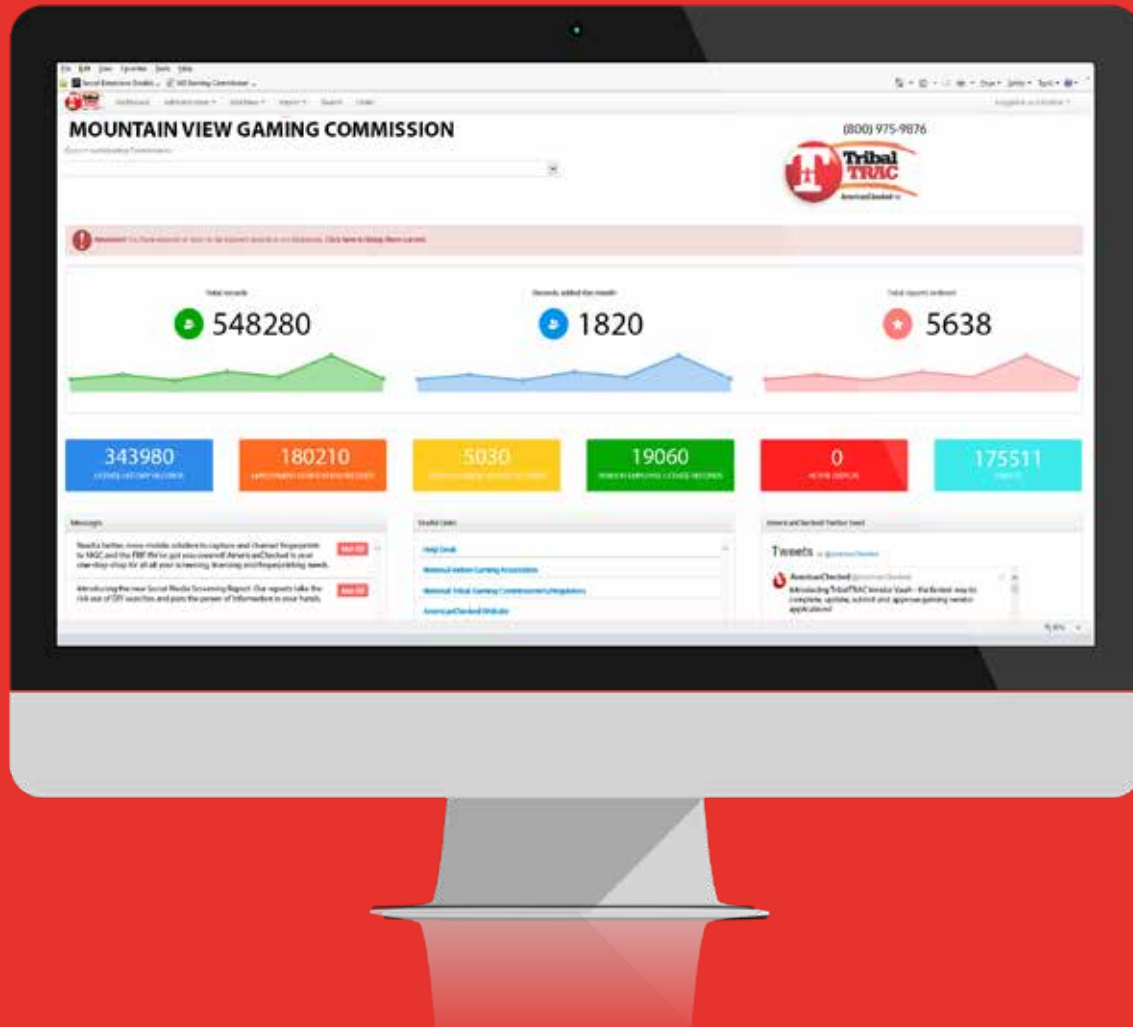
File Edit View Favorites Tools Help

Dashboard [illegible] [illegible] Report Search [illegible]

MOUNTAIN VIEW GAMING COMMISSION

(800) 975-9876

Tribal TRAC

AmericanChecked

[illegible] Click here to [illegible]

Total records

548280

Records added this month

1820

Total reports ordered

5638

343980

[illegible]

180210

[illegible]

5030

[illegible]

19060

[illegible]

0

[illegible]

175511

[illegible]

Messages

Need a better, more mobile solution to capture and channel fingerprints to NIGC and the FBI? We've got you covered! AmericanChecked is your one-stop-shop for all of your screening, licensing and fingerprinting needs.

Introducing the new Social Media Screening Report. Our reports take the risk out of DIY searches and puts the power of information in your hands.

Useful Links

Help Desk

National Indian Gaming Association

National Tribal Gaming Commissioners/Regulators

AmericanChecked Website

AmericanChecked Twitter Feed

Tweets

AmericanChecked

Introducing TribalTRAC Vendor Vault - the fastest way to complete, update, submit and approve gaming vendor applications!